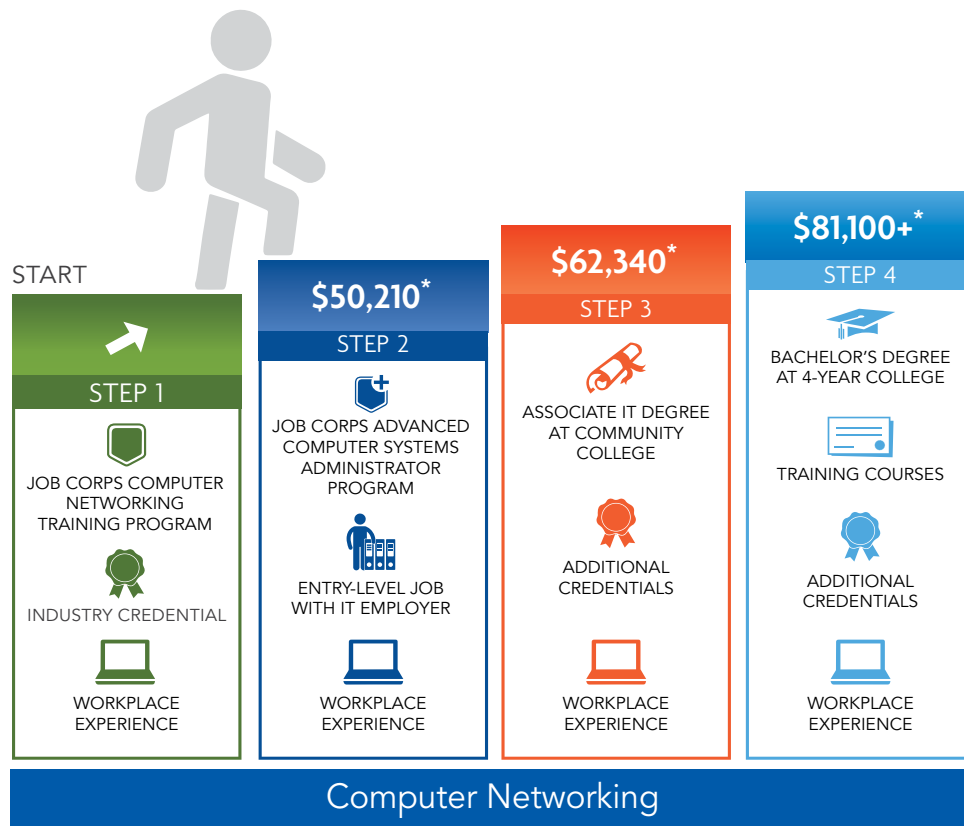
START

STEP 1

JOB CORPS COMPUTER NETWORKING TRAINING PROGRAM

INDUSTRY CREDENTIAL

WORKPLACE EXPERIENCE

$50,210*

STEP 2

JOB CORPS ADVANCED COMPUTER SYSTEMS ADMINISTRATOR PROGRAM

ENTRY-LEVEL JOB WITH IT EMPLOYER

WORKPLACE EXPERIENCE

$62,340*

STEP 3

ASSOCIATE IT DEGREE AT COMMUNITY COLLEGE

ADDITIONAL CREDENTIALS

WORKPLACE EXPERIENCE

$81,100+*

STEP 4

BACHELOR'S DEGREE AT 4-YEAR COLLEGE

TRAINING COURSES

ADDITIONAL CREDENTIALS

WORKPLACE EXPERIENCE

Computer Networking